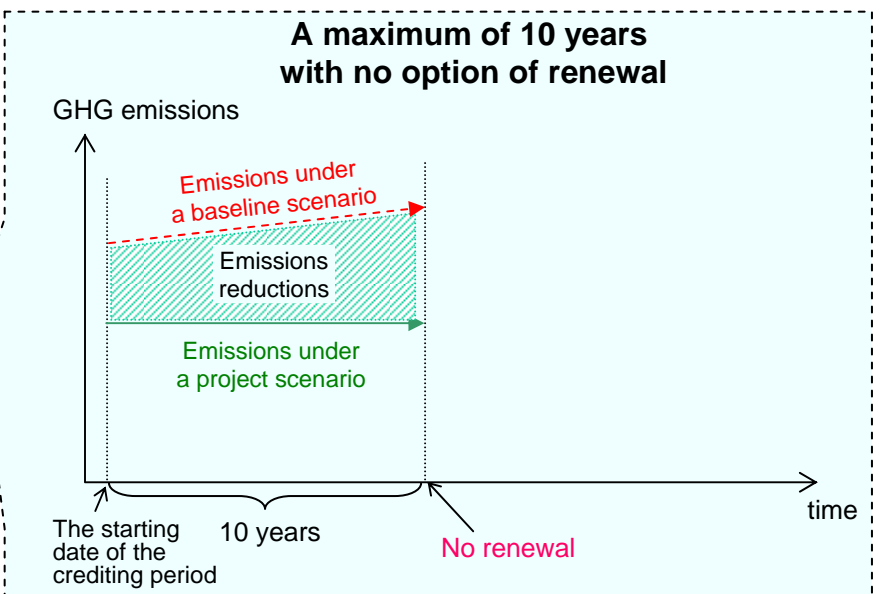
A maximum of 10 years with no option of renewal

GHG emissions

Emissions under a baseline scenario

Emissions reductions

Emissions under a project scenario

time

The starting date of the crediting period

10 years

No renewal